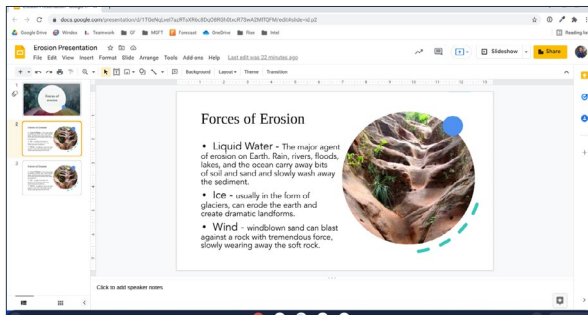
docs.google.com/presentation/d/1fTDeNuLvel7azRTaXRbc8Dq08R0dIxuR7SwA2MlTQFW/edit#slide=id.p2

Google Drive  Windex  Teamwork  07  MSFT  Forecast  OneDrive  Files  Intel  Reading list

Erosion Presentation

File  Edit  View  Insert  Format  Slide  Arrange  Tools  Add-ons  Help  Last edit was 22 minutes ago

Slideshow  Share

Background  Layout  Theme  Transition

1 2 3 4 5 6 7 8 9 10 11 12 13

Forces of erosion

Forces of Erosion

• Liquid Water - The major agent of erosion on Earth. Rain, rivers, floods, lakes, and the ocean carry away bits of soil and sand and slowly wash away the sediment.

• Ice - usually in the form of glaciers, can erode the earth and create dramatic landforms.

• Wind - windblown sand can blast against a rock with tremendous force, slowly wearing away the soft rock.

Click to add speaker notes